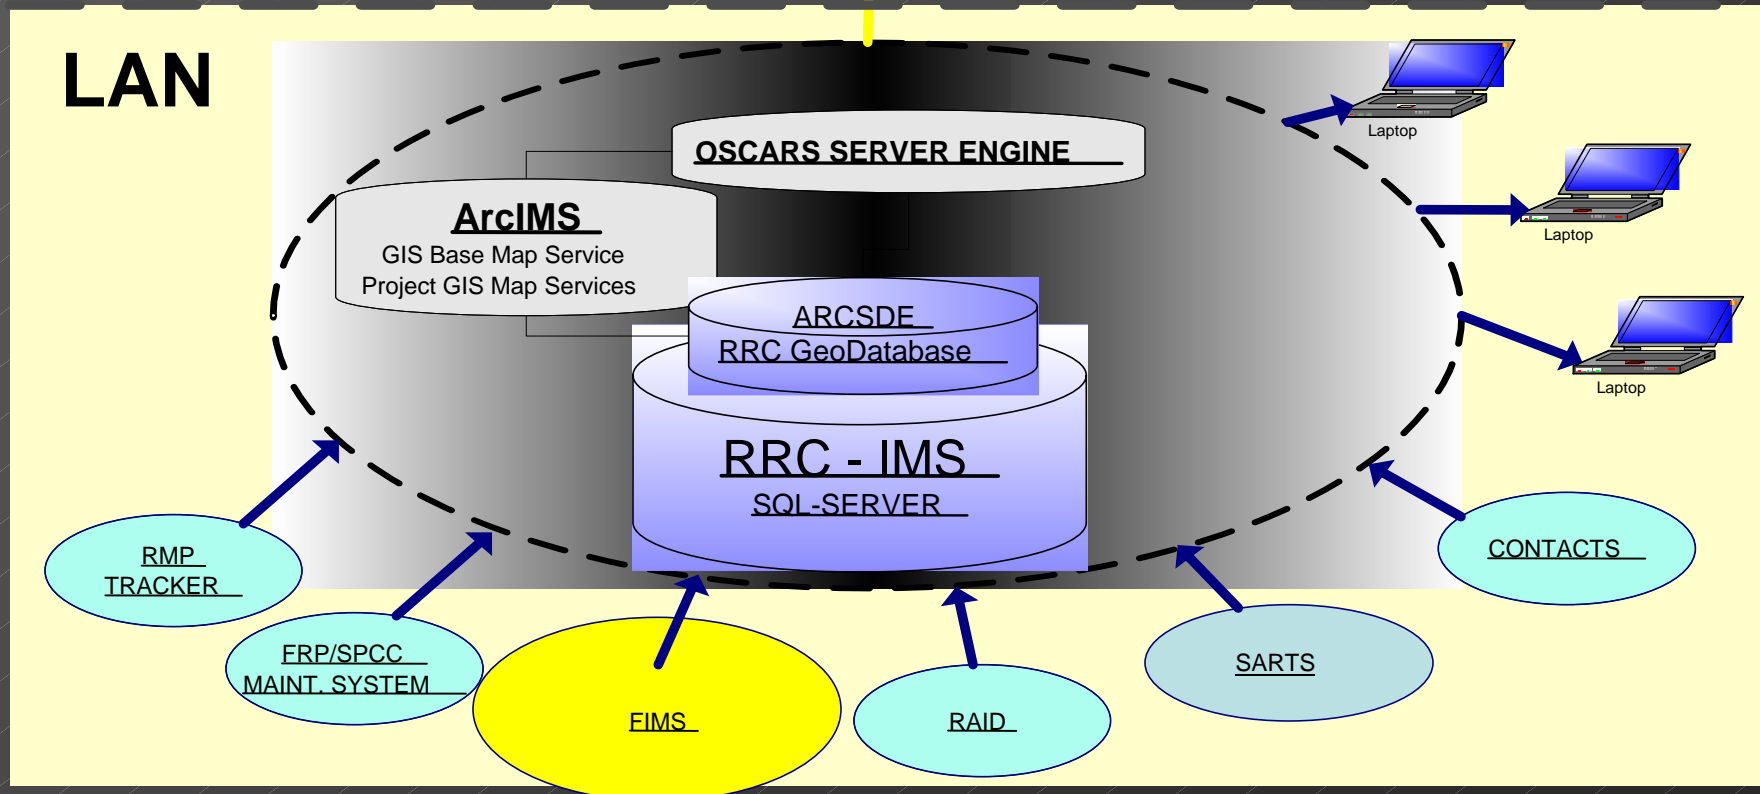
LAN

OSCARS SERVER ENGINE

ArcIMS
GIS Base Map Service
Project GIS Map Services

ARCSDE
RRC GeoDatabase

RRC - IMS
SQL-SERVER

Laptop

Laptop

Laptop

RMP
TRACKER

FRP/SPCC
MAINT. SYSTEM

FIMS

RAID

SARTS

CONTACTS